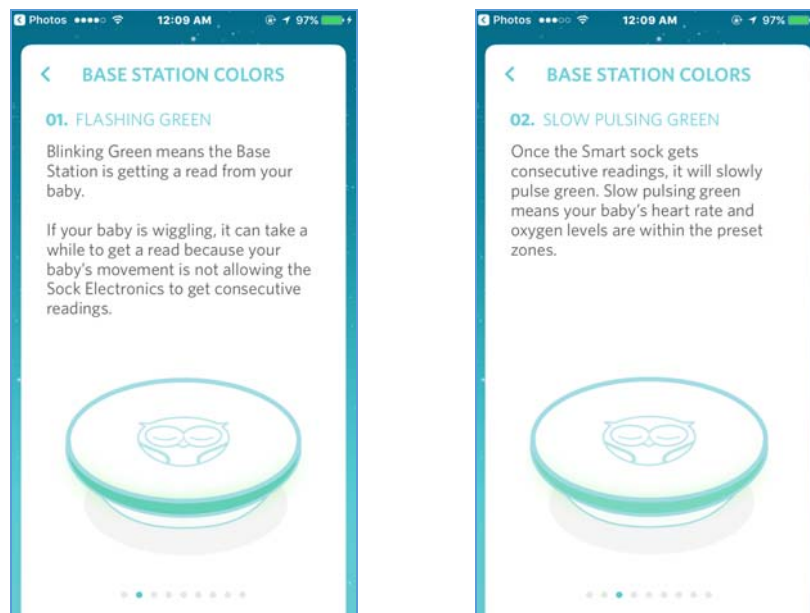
Photos 12:09 AM 97%

BASE STATION COLORS

01. FLASHING GREEN

Blinking Green means the Base Station is getting a read from your baby.

If your baby is wiggling, it can take a while to get a read because your baby's movement is not allowing the Sock Electronics to get consecutive readings.

Photos 12:09 AM 97%

BASE STATION COLORS

02. SLOW PULSING GREEN

Once the Smart sock gets consecutive readings, it will slowly pulse green. Slow pulsing green means your baby's heart rate and oxygen levels are within the preset zones.